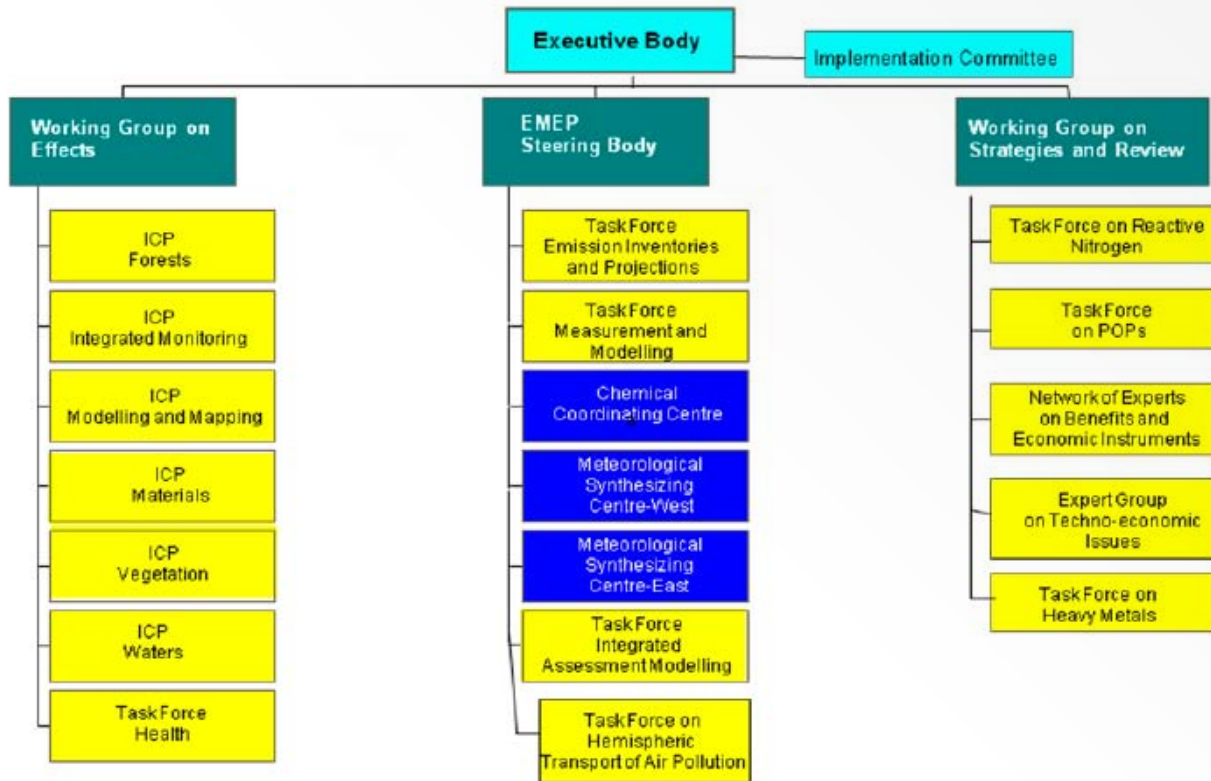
Executive Body

Implementation Committee

Working Group on Effects

ICP Forests

ICP Integrated Monitoring

ICP Modelling and Mapping

ICP Materials

ICP Vegetation

ICP Waters

Task Force Health

EMEP Steering Body

Task Force Emission Inventories and Projections

Task Force Measurement and Modelling

Chemical Coordinating Centre

Meteorological Synthesizing Centre-West

Meteorological Synthesizing Centre-East

Task Force Integrated Assessment Modelling

Task Force on Hemispheric Transport of Air Pollution

Working Group on Strategies and Review

Task Force on Reactive Nitrogen

Task Force on POPs

Network of Experts on Benefits and Economic Instruments

Expert Group on Techno-economic Issues

Task Force on Heavy Metals